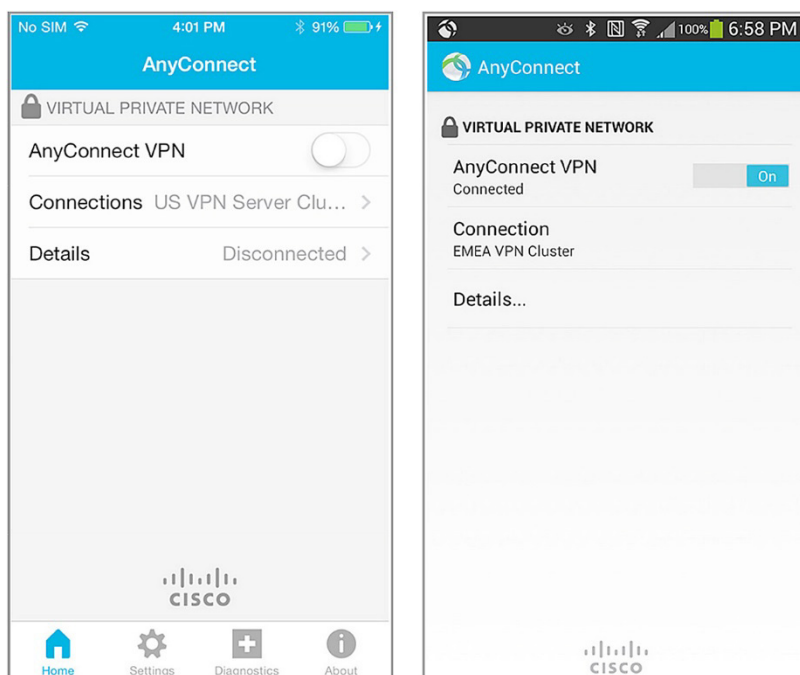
No SIM 4:01 PM 91%

AnyConnect

VIRTUAL PRIVATE NETWORK

AnyConnect VPN

Connections US VPN Server Clu...

Details Disconnected

CISCO

Home Settings Diagnostics About

100% 6:58 PM

AnyConnect

VIRTUAL PRIVATE NETWORK

AnyConnect VPN
Connected

On

Connection
EMEA VPN Cluster

Details...

CISCO